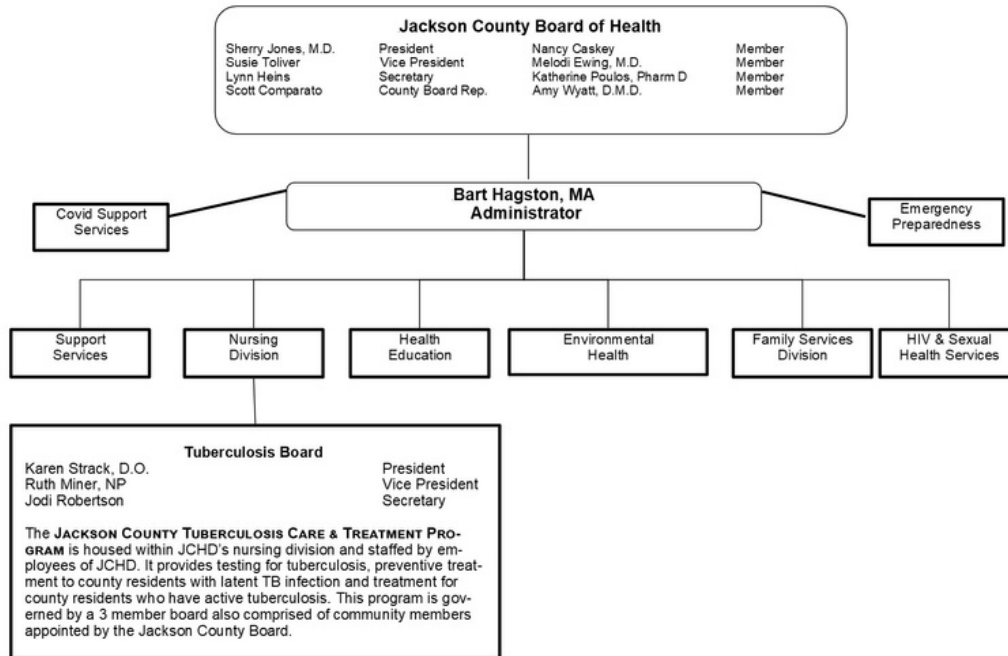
Jackson County Board of Health

| | | | |
|---|---|---|---|
| Sherry Jones, M.D. | President | Nancy Caskey | Member |
| Susie Toliver | Vice President | Melodi Ewing, M.D. | Member |
| Lynn Heins | Secretary | Katherine Poulos, Pharm D | Member |
| Scott Comparato | County Board Rep. | Amy Wyatt, D.M.D. | Member |

Covid Support Services

Bart Hagston, MA
Administrator

Emergency Preparedness

Support Services

Nursing Division

Health Education

Environmental Health

Family Services Division

HIV & Sexual Health Services

Tuberculosis Board

| | |
|---|---|
| Karen Strack, D.O. | President |
| Ruth Miner, NP | Vice President |
| Jodi Robertson | Secretary |

The JACKSON COUNTY TUBERCULOSIS CARE & TREATMENT PROGRAM is housed within JCHD's nursing division and staffed by employees of JCHD. It provides testing for tuberculosis, preventive treatment to county residents with latent TB infection and treatment for county residents who have active tuberculosis. This program is governed by a 3 member board also comprised of community members appointed by the Jackson County Board.